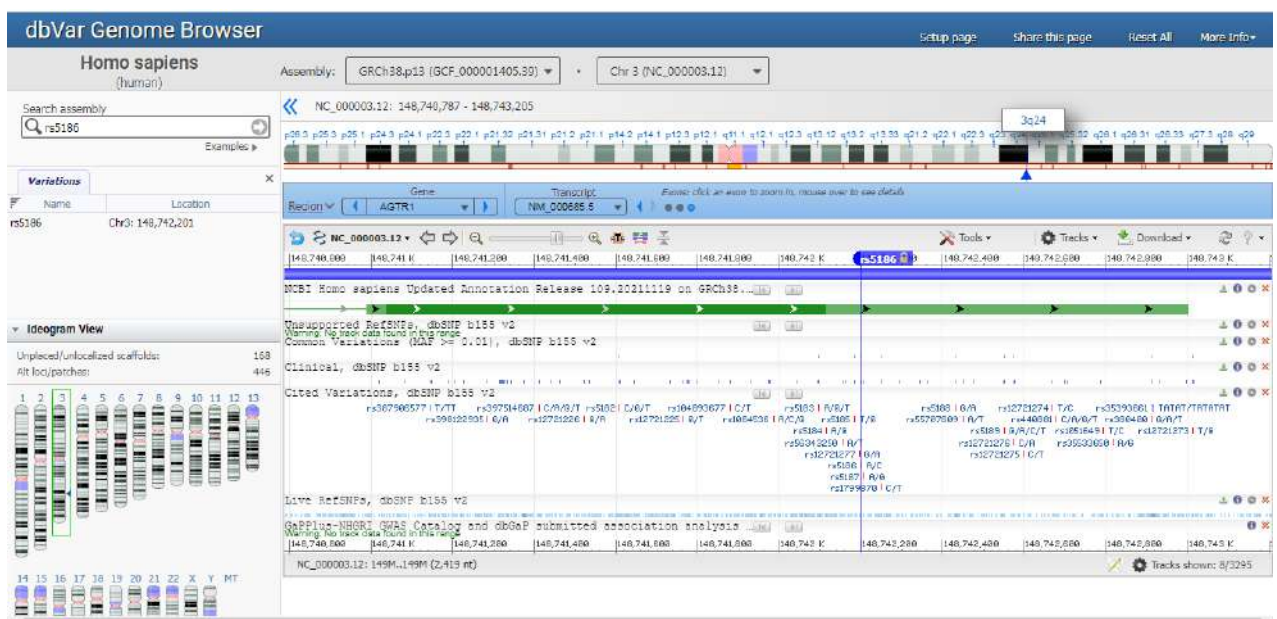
dbVar Genome Browser

Setup page Share this page Reset All More Info

Homo sapiens
(human)

Assembly: GRCh38.p13 (GCF_000001405.39) • Chr 3 (NC_000003.12)

NC_000003.12: 148,740,787 - 148,743,205

3q24

Search assembly
rs5186
Examples

Variations
Name Location
rs5186 Chr3: 148,742,201

Region Gene AGTR1 Transcript NM_000685.5

Faster: click an exon to zoom in, mouse over to see details

NC_000003.12 Tools Tracks Download

148,740,800 148,741 K 148,741,200 148,741,400 148,741,600 148,741,800 148,742 K rs5186 148,742,400 148,742,600 148,742,800 148,743 K

NCBI Homo sapiens Updated Annotation Release 109.20211119 on GRCh38...

Unsupported RefSNPs, dbSNP b155 v2
Warning: No track data found in this range
Common Variations (MAF >= 0.01), dbSNP b155 v2

Clinical, dbSNP b155 v2

Cited Variations, dbSNP b155 v2
rs387906577 | T/TT rs397514687 | C/A/G/T rs5182 | C/A/T rs104893677 | C/T rs5183 | A/G/T rs5188 | G/A rs12721274 | T/C rs35390861 | TATAT/TATATAT
rs398122935 | G/A rs12721226 | A/G rs12721225 | A/G rs104894936 | A/C/G rs5185 | T/G rs55707589 | A/T rs440881 | C/A/G/T rs380400 | G/A/T
rs5184 | A/G rs5189 | A/G/C/T rs12516491 | T/C rs12721273 | T/G
rs56343250 | A/T rs12721276 | C/A rs35930658 | A/G
rs12721277 | G/A rs12721275 | C/T
rs5186 | A/C
rs5187 | A/G
rs1799870 | C/T

Live RefSNPs, dbSNP b155 v2

GaPPlus-NHGRI GWAS Catalog and dbGaP submitted association analysis
Warning: No track data found in this range

148,740,800 148,741 K 148,741,200 148,741,400 148,741,600 148,741,800 148,742 K 148,742,200 148,742,400 148,742,600 148,742,800 148,743 K

NC_000003.12: 149M..149M (2,419 nt) Tracks shown: 8/3295

Ideogram View
Unplaced/unlocalized scaffolds: 168
Alt loci/patches: 446

1 2 3 4 5 6 7 8 9 10 11 12 13
14 15 16 17 18 19 20 21 22 X Y MT